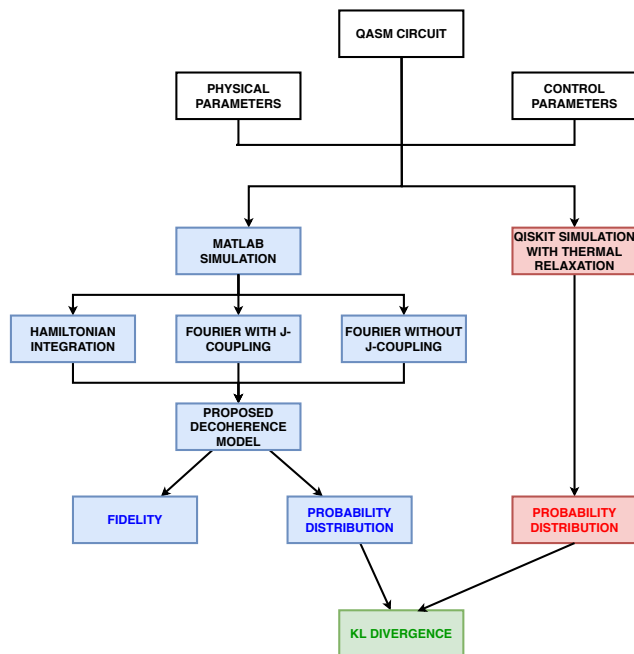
QASM CIRCUIT

PHYSICAL PARAMETERS

CONTROL PARAMETERS

MATLAB SIMULATION

QISKIT SIMULATION WITH THERMAL RELAXATION

HAMILTONIAN INTEGRATION

FOURIER WITH J-COUPLING

FOURIER WITHOUT J-COUPLING

PROPOSED DECOHERENCE MODEL

FIDELITY

PROBABILITY DISTRIBUTION

PROBABILITY DISTRIBUTION

KL DIVERGENCE